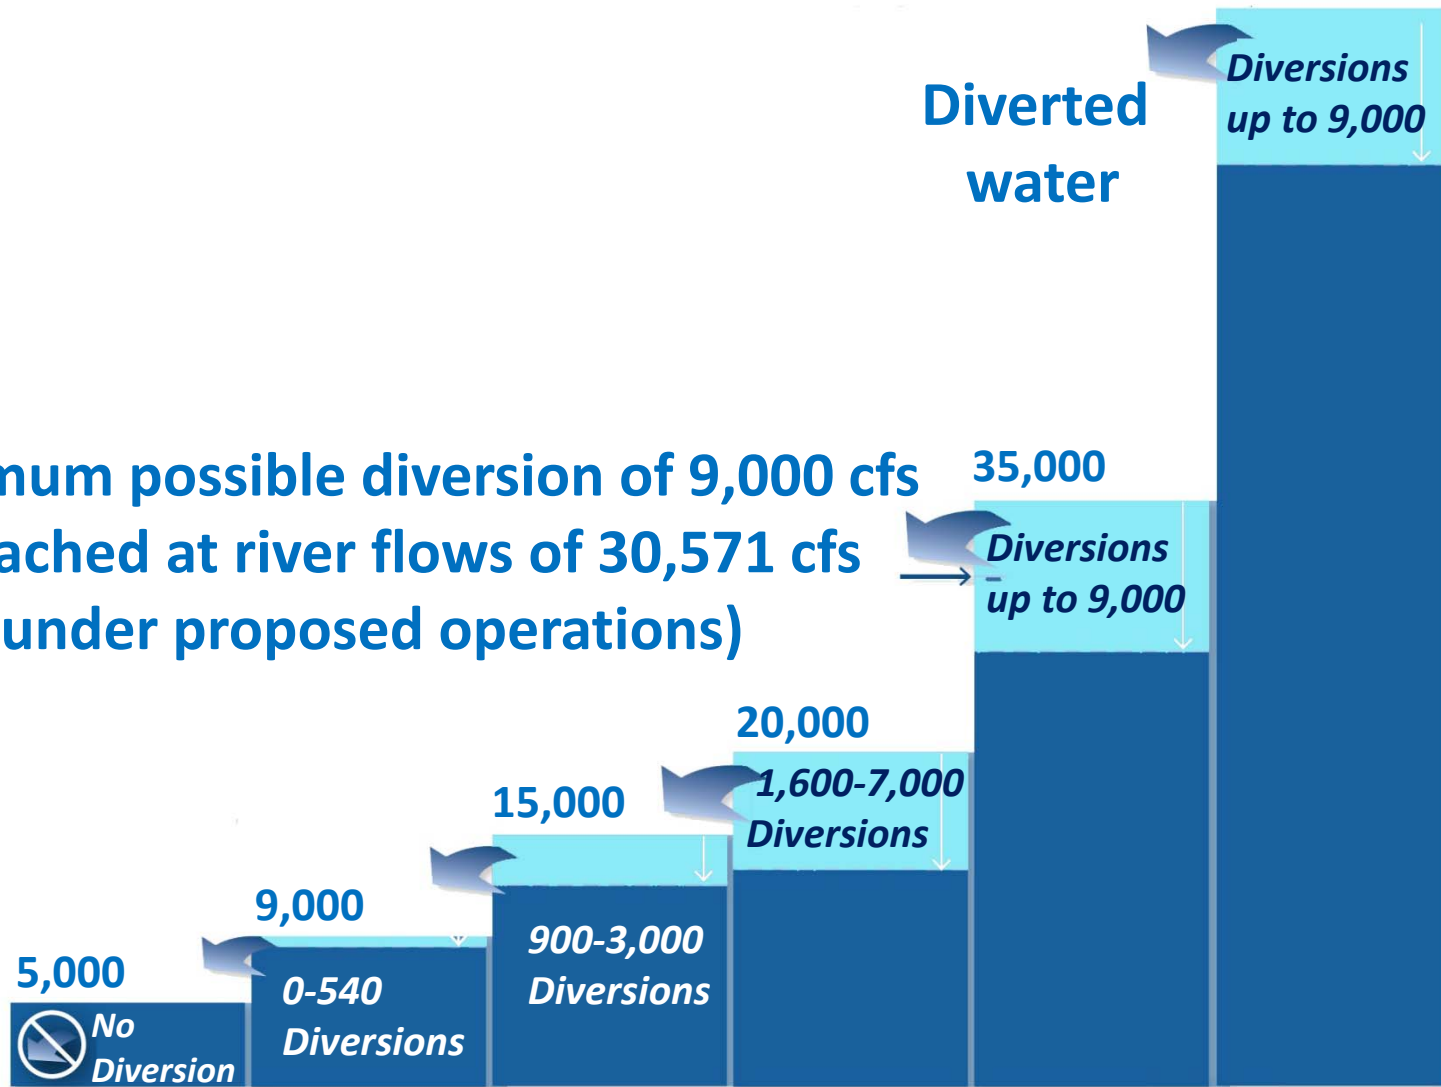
Diverted water

Diversions up to 9,000

num possible diversion of 9,000 cfs ached at river flows of 30,571 cfs under proposed operations)

35,000

Diversions up to 9,000

20,000

1,600-7,000 Diversions

15,000

9,000

900-3,000 Diversions

5,000

0-540 Diversions

No Diversion